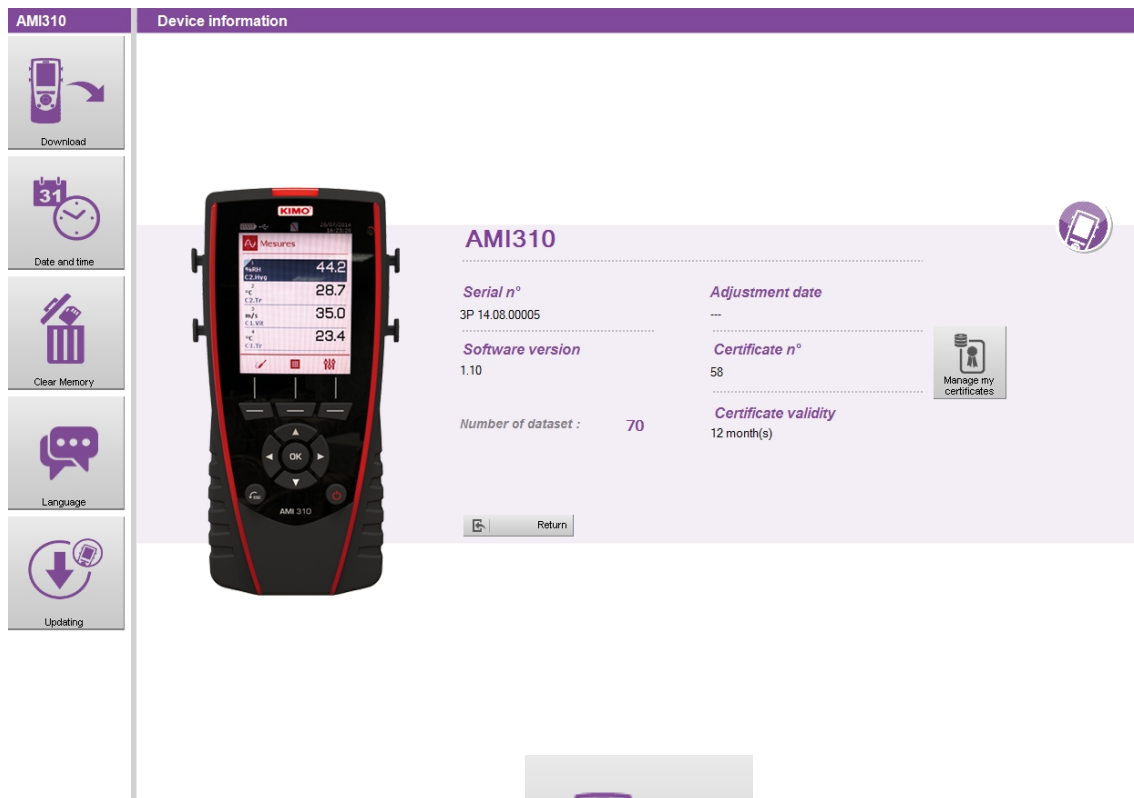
AMI310

Download

Date and time

Clear Memory

Language

Updating

Device information

KIMO

Mesures

%RH C2.Hyg 44.2
°C C2.Tr 28.7
m/s C1.Vit 35.0
°C C1.Tr 23.4

OK

AMI 310

AMI310

Serial n°
3P 14.08.00005

Software version
1.10

Number of dataset : 70

Adjustment date
---

Certificate n°
58

Certificate validity
12 month(s)

Manage my certificates

Return